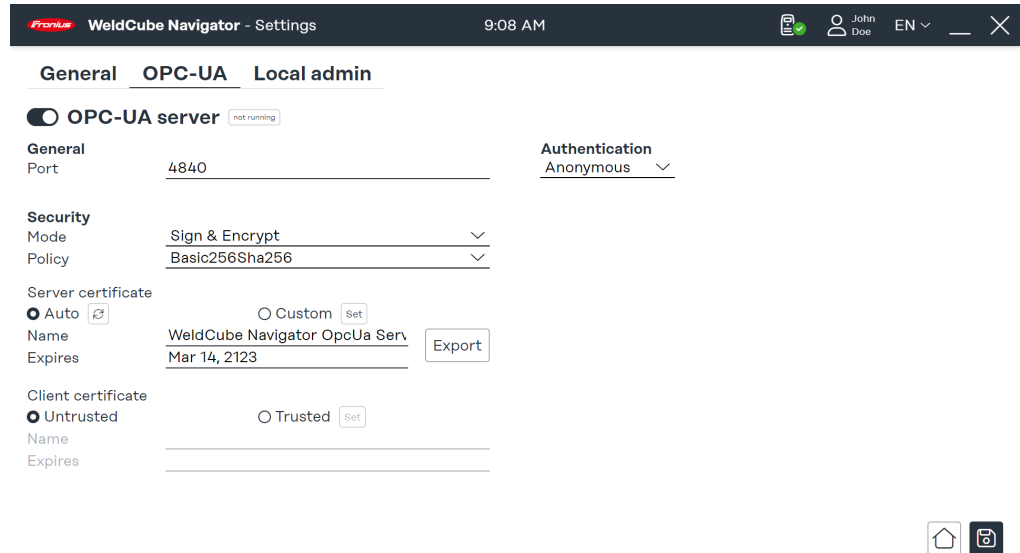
Fronius WeldCube Navigator - Settings 9:08 AM John Doe EN

General OPC-UA Local admin

OPC-UA server not running

General
Port 4840

Authentication
Anonymous

Security
Mode Sign & Encrypt
Policy Basic256Sha256

Server certificate
Auto
Custom Set
Name WeldCube Navigator OpcUa Serv
Expires Mar 14, 2123
Export

Client certificate
Untrusted
Trusted Set
Name
Expires